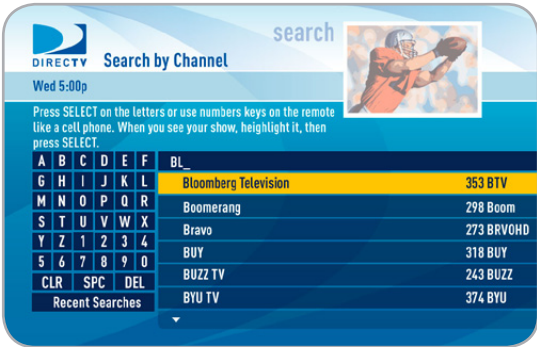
DIRECTV

search

Search by Channel

Wed 5:00p

Press SELECT on the letters or use numbers keys on the remote like a cell phone. When you see your show, heighlight it, then press SELECT.

| A | B | C | D | E | F |
|---|---|---|---|---|---|
| G | H | I | J | K | L |
| M | N | O | P | Q | R |
| S | T | U | V | W | X |
| Y | Z | 1 | 2 | 3 | 4 |
| 5 | 6 | 7 | 8 | 9 | 0 |

CLR SPC DEL

Recent Searches

BL_

| | |
|---|---|
| Bloomberg Television | 353 BTV |
| Boomerang | 298 Boom |
| Bravo | 273 BRVOHD |
| BUY | 318 BUY |
| BUZZ TV | 243 BUZZ |
| BYU TV | 374 BYU |